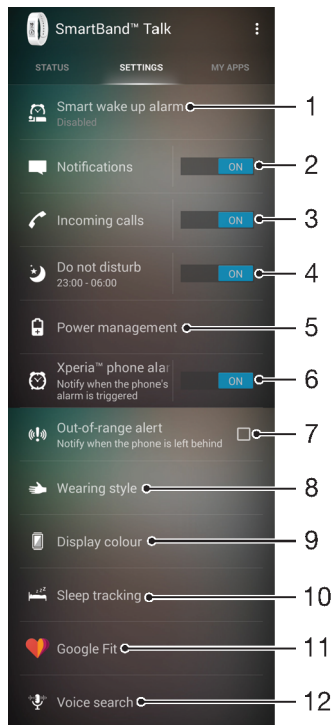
SmartBand™ Talk

STATUS SETTINGS MY APPS

Smart wake up alarm
Disabled
1

Notifications
ON
2

Incoming calls
ON
3

Do not disturb
23:00 - 06:00
ON
4

Power management
5

Xperia™ phone alar
Notify when the phone's alarm is triggered
ON
6

Out-of-range alert
Notify when the phone is left behind
7

Wearing style
8

Display colour
9

Sleep tracking
10

Google Fit
11

Voice search
12